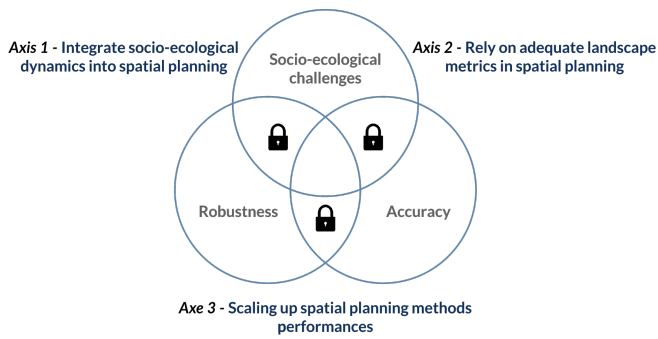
Axis 1 - Integrate socio-ecological dynamics into spatial planning

Socio-ecological challenges

Axis 2 - Rely on adequate landscape metrics in spatial planning

Robustness

Accuracy

Axe 3 - Scaling up spatial planning methods performances